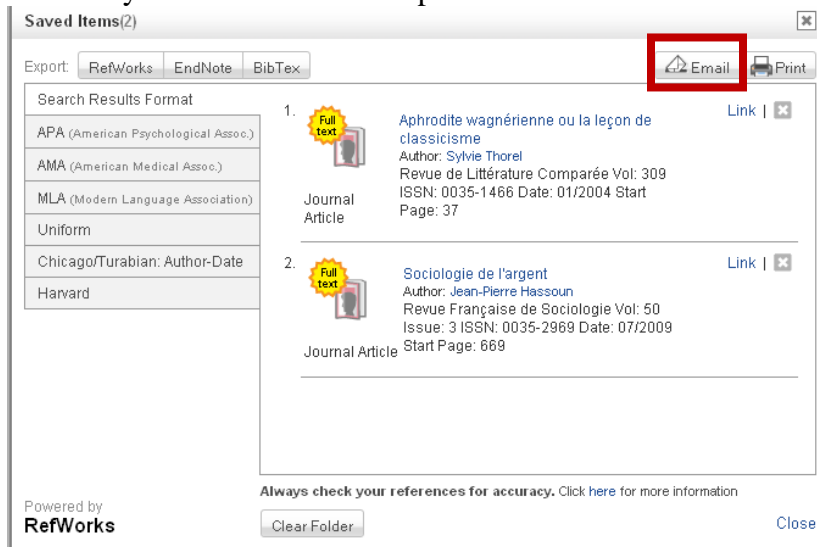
Saved Items(2)

Export: RefWorks EndNote BibTex

Email Print

Search Results Format
APA (American Psychological Assoc.)
AMA (American Medical Assoc.)
MLA (Modern Language Association)
Uniform
Chicago/Turabian: Author-Date
Harvard

1. Full text Journal Article

Aphrodite wagnérienne ou la leçon de classicisme
Author: Sylvie Thorel
Revue de Littérature Comparée Vol: 309 ISSN: 0035-1466 Date: 01/2004 Start Page: 37

Link |

2. Full text Journal Article

Sociologie de l'argent
Author: Jean-Pierre Hassoun
Revue Française de Sociologie Vol: 50 Issue: 3 ISSN: 0035-2969 Date: 07/2009 Start Page: 669

Link |

Always check your references for accuracy. Click here for more information

Powered by RefWorks

Clear Folder

Close